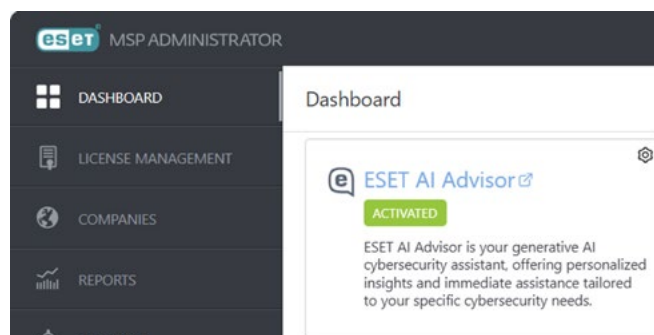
eset MSP ADMINISTRATOR

DASHBOARD

LICENSE MANAGEMENT

COMPANIES

REPORTS

Dashboard

ESET AI Advisor

ACTIVATED

ESET AI Advisor is your generative AI cybersecurity assistant, offering personalized insights and immediate assistance tailored to your specific cybersecurity needs.